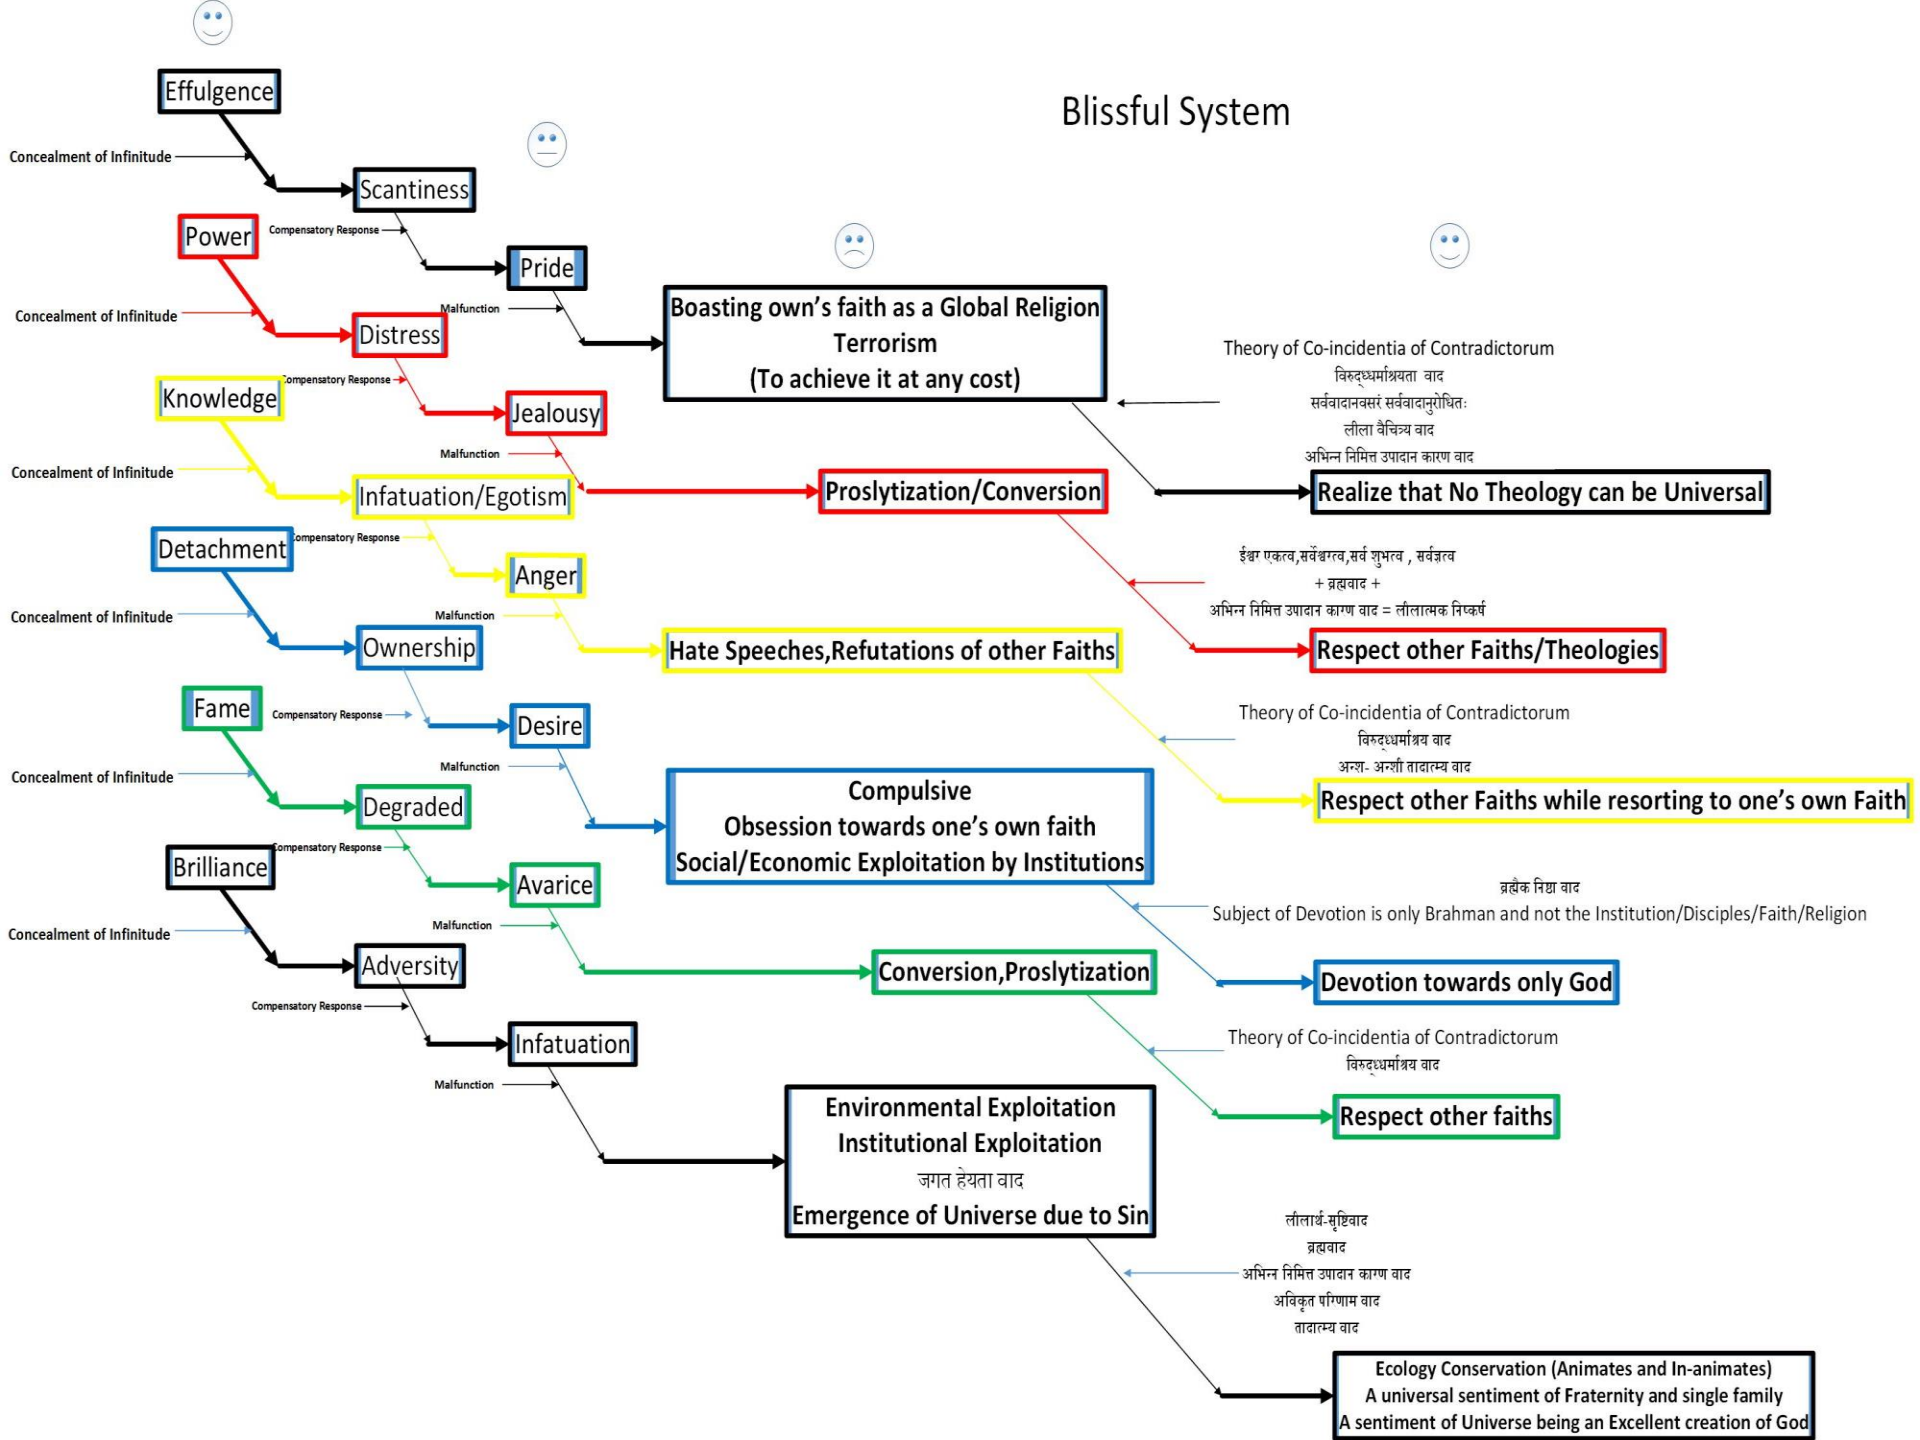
Blissful System

Effulgence

Concealment of Infinitude

Scantiness

Power

Compensatory Response

Pride

Concealment of Infinitude

Malfunction

Distress

Boasting own's faith as a Global Religion
Terrorism
(To achieve it at any cost)

Knowledge

Compensatory Response

Jealousy

Theory of Co-incidentia of Contradictorum
विरुद्धधर्माश्रयता वाद
सर्ववादानवसरं सर्ववादानुरोधितः
लीला वैचित्र्य वाद
अभिन्न निमित्त उपादान कारण वाद

Concealment of Infinitude

Malfunction

Infatuation/Egotism

Proslytization/Conversion

Realize that No Theology can be Universal

Detachment

Compensatory Response

Anger

ईश्वर एकत्व,सर्वेश्वरत्व,सर्व शुभत्व , सर्वज्ञत्व
+ ब्रह्मवाद +
अभिन्न निमित्त उपादान कारण वाद = लीलात्मक निष्कर्ष

Concealment of Infinitude

Malfunction

Ownership

Hate Speeches,Refutations of other Faiths

Respect other Faiths/Theologies

Fame

Compensatory Response

Desire

Theory of Co-incidentia of Contradictorum
विरुद्धधर्माश्रय वाद
अन्श- अन्शी तादात्म्य वाद

Concealment of Infinitude

Malfunction

Degraded

Compulsive
Obsession towards one's own faith
Social/Economic Exploitation by Institutions

Respect other Faiths while resorting to one's own Faith

Brilliance

Compensatory Response

Avarice

ब्रह्मैक निष्ठा वाद
Subject of Devotion is only Brahman and not the Institution/Disciples/Faith/Religion

Concealment of Infinitude

Malfunction

Adversity

Conversion,Proslytization

Devotion towards only God

Compensatory Response

Infatuation

Theory of Co-incidentia of Contradictorum
विरुद्धधर्माश्रय वाद

Malfunction

Respect other faiths

Environmental Exploitation
Institutional Exploitation
जगत हेयता वाद
Emergence of Universe due to Sin

लीलार्थ-सृष्टिवाद
ब्रह्मवाद
अभिन्न निमित्त उपादान कारण वाद
अविकृत परिणाम वाद
तादात्म्य वाद

Ecology Conservation (Animates and In-animates)
A universal sentiment of Fraternity and single family
A sentiment of Universe being an Excellent creation of God